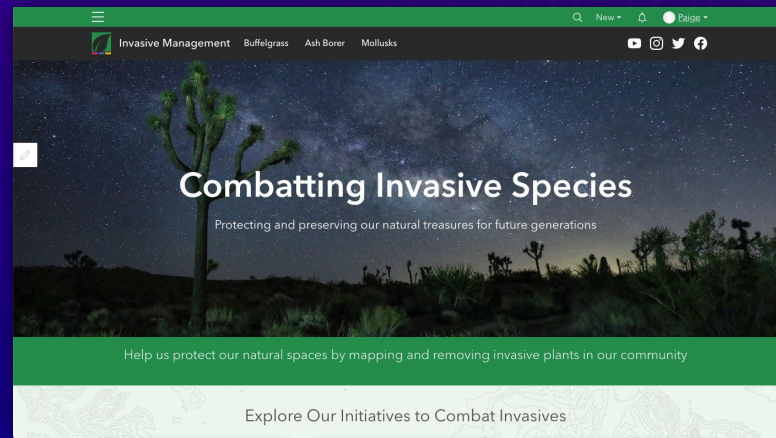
New ▾ Paige ▾

Invasive Management Buffelgrass Ash Borer Mollusks

Combatting Invasive Species

Protecting and preserving our natural treasures for future generations

Help us protect our natural spaces by mapping and removing invasive plants in our community

Explore Our Initiatives to Combat Invasives